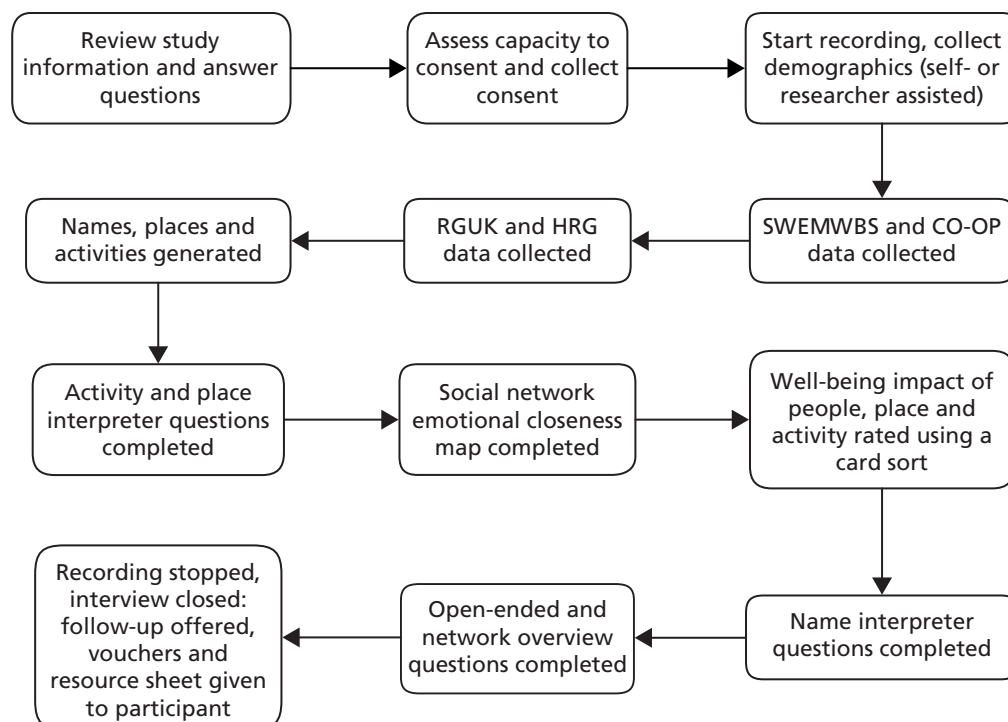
Review study information and answer questions

Assess capacity to consent and collect consent

Start recording, collect demographics (self- or researcher assisted)

SWEMWBS and CO-OP data collected

RGUK and HRG data collected

Names, places and activities generated

Activity and place interpreter questions completed

Social network emotional closeness map completed

Well-being impact of people, place and activity rated using a card sort

Name interpreter questions completed

Open-ended and network overview questions completed

Recording stopped, interview closed: follow-up offered, vouchers and resource sheet given to participant